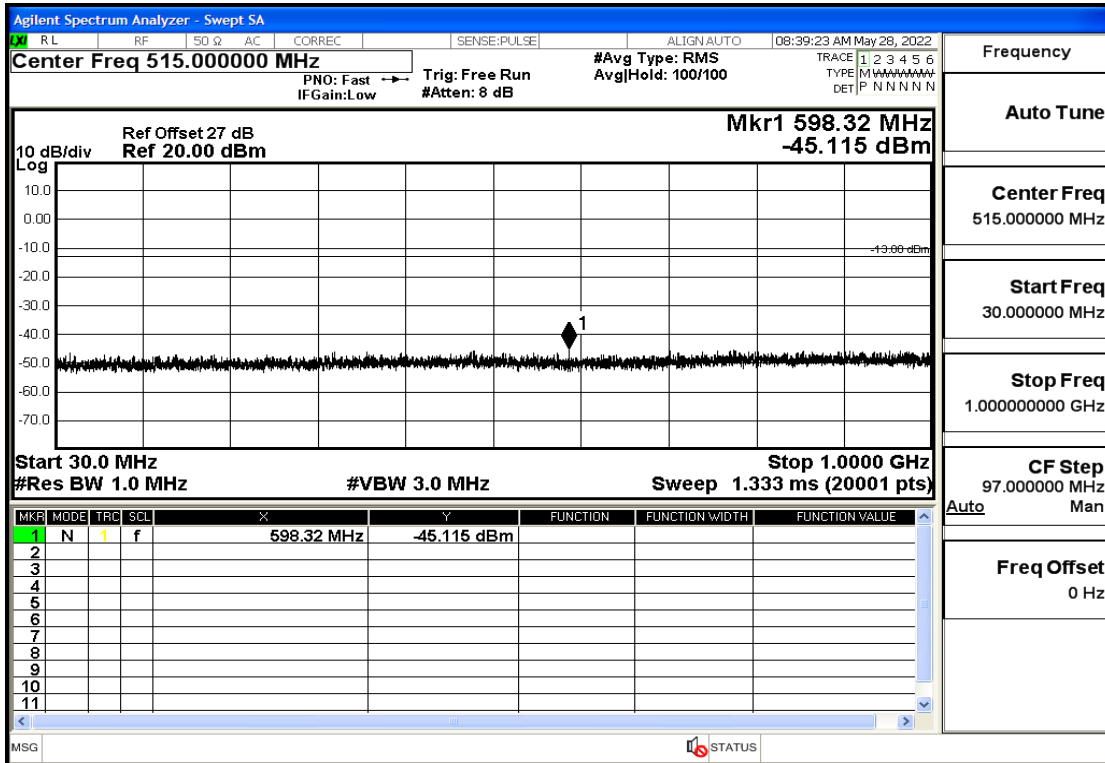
Agilent Spectrum Analyzer - Swept SA

LXI RL RF 50 Ω AC CORREC SENSE:PULSE ALIGN AUTO 08:39:23 AM May 28, 2022

Center Freq 515.000000 MHz PNO: Fast IFGain:Low Trig: Free Run #Atten: 8 dB #Avg Type: RMS Avg|Hold: 100/100 TRACE 1 2 3 4 5 6 TYPE M WWWWW DET P N N N N N

Frequency

Ref Offset 27 dB
10 dB/div Ref 20.00 dBm
Log

Mkr1 598.32 MHz
-45.115 dBm

10.0
0.00
-10.0
-20.0
-30.0
-40.0
-50.0
-60.0
-70.0

-13.00 dBm

1

Start 30.0 MHz Stop 1.0000 GHz
#Res BW 1.0 MHz #VBW 3.0 MHz Sweep 1.333 ms (20001 pts)

| MKR | MODE | TRC | SCL | X | Y | FUNCTION | FUNCTION WIDTH | FUNCTION VALUE |
|---|---|---|---|---|---|---|---|---|
| 1 | N | 1 | f | 598.32 MHz | -45.115 dBm | | | |
| 2 | | | | | | | | |
| 3 | | | | | | | | |
| 4 | | | | | | | | |
| 5 | | | | | | | | |
| 6 | | | | | | | | |
| 7 | | | | | | | | |
| 8 | | | | | | | | |
| 9 | | | | | | | | |
| 10 | | | | | | | | |
| 11 | | | | | | | | |

Auto Tune

Center Freq
515.000000 MHz

Start Freq
30.000000 MHz

Stop Freq
1.000000000 GHz

CF Step
97.000000 MHz
Auto Man

Freq Offset
0 Hz

MSG STATUS